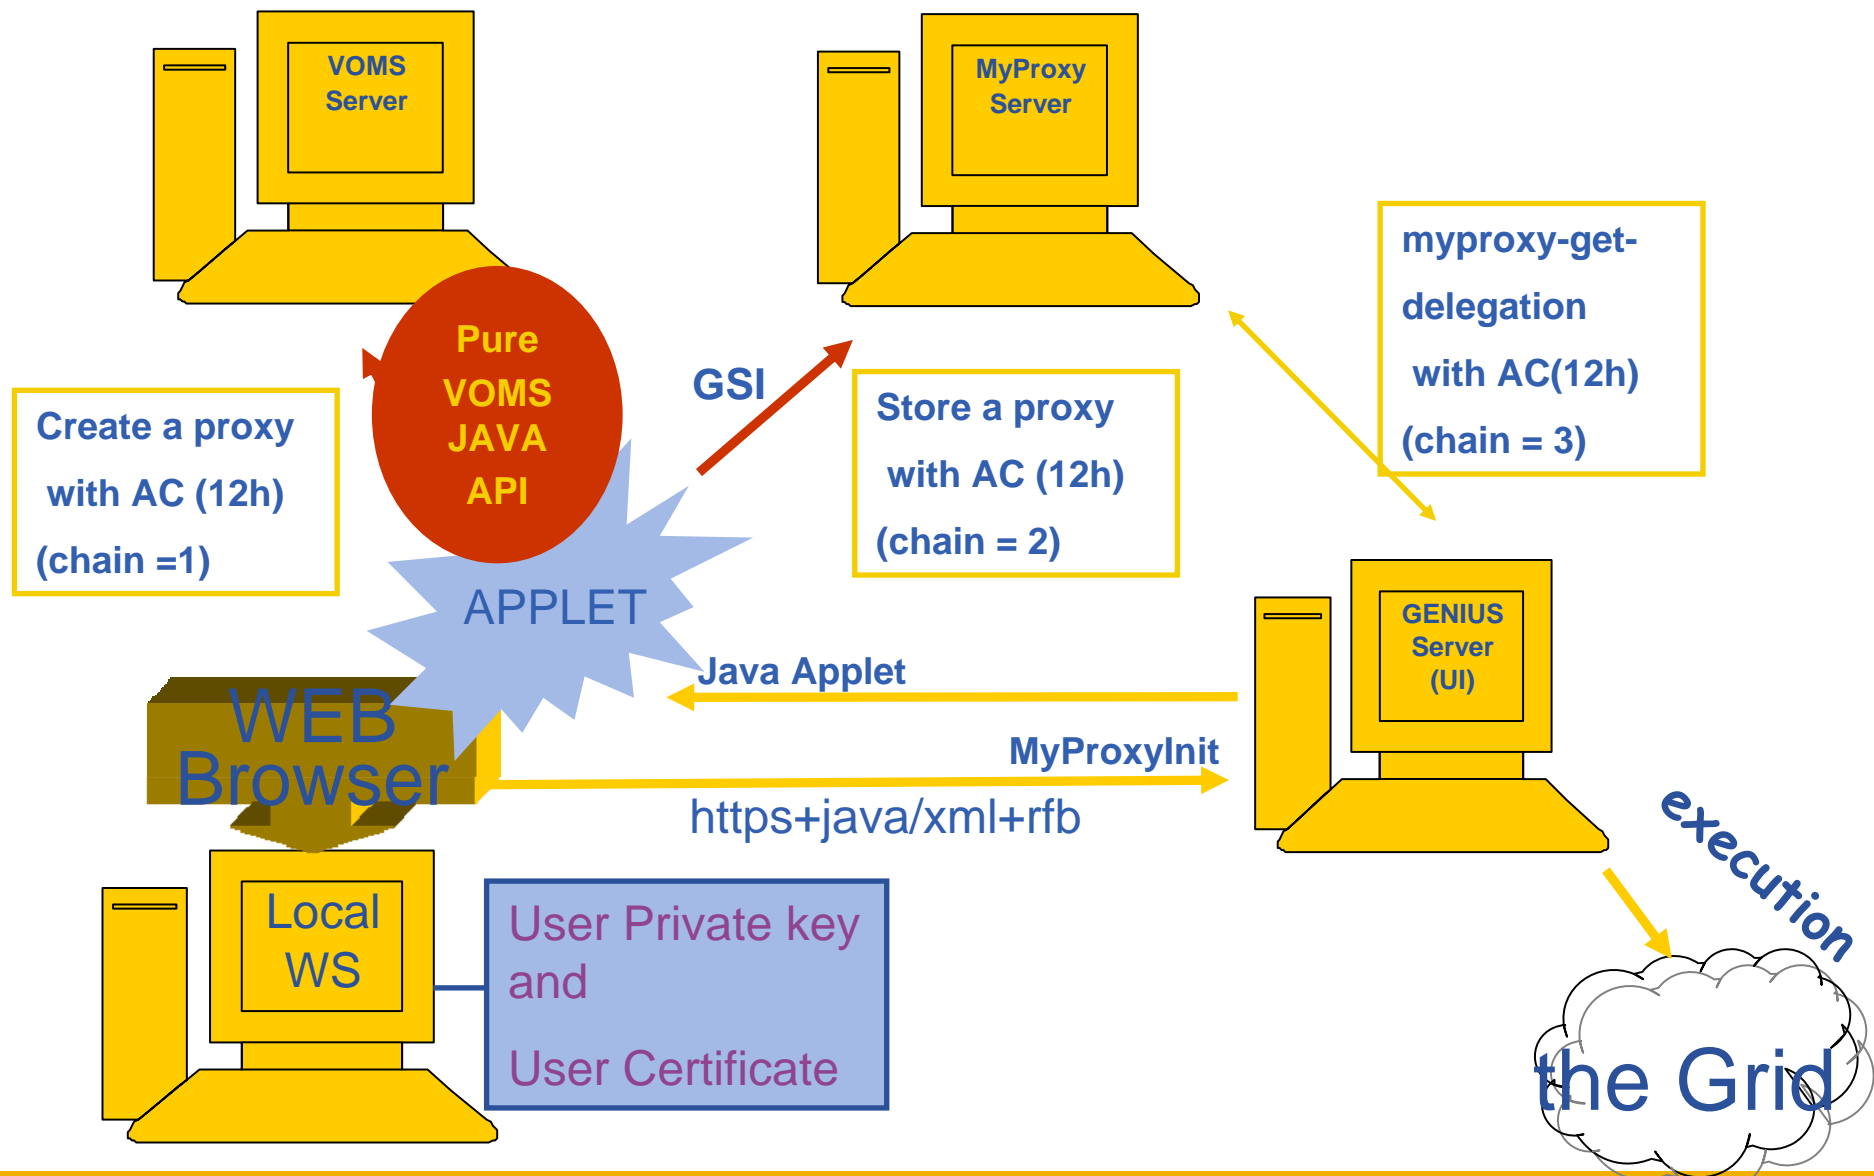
VOMS Server

MyProxy Server

myproxy-get-delegation with AC(12h) (chain = 3)

Pure VOMS JAVA API

GSI

Store a proxy with AC (12h) (chain = 2)

Create a proxy with AC (12h) (chain =1)

APPLET

GENIUS Server (UI)

Java Applet

WEB Browser

MyProxyInit

https+java/xml+rfb

execution

Local WS

User Private key and

User Certificate

the Grid